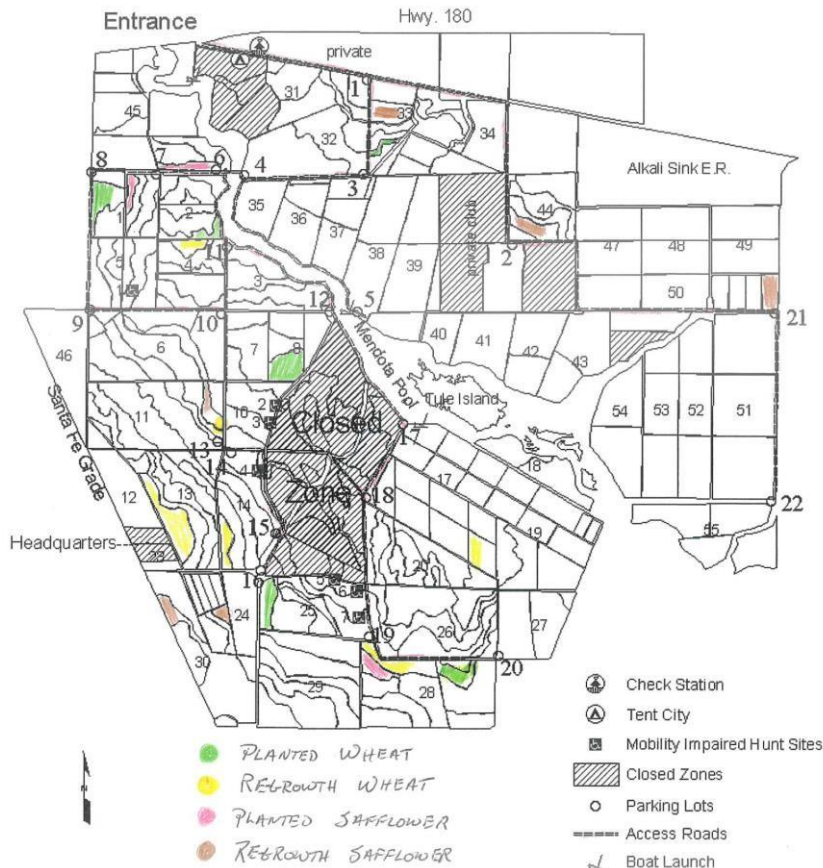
Entrance

Hwy. 180

private

1

31

32

33

34

45

8

7

6

4

3

Alkali Sink E.R.

1

2

35

36

37

38

39

44

47

48

49

11

5

4

3

2

50

21

1

12

5

9

10

46

6

7

8

Mendota Pool

40

41

42

43

Tule Island

Santa Fe Grade

11

2

10

3

Closed

17

54

53

52

51

13

14

4

12

13

Zone

18

17

18

19

Headquarters

23

14

15

22

55

1

5

6

7

25

21

26

27

24

19

20

30

29

28

PLANTED WHEAT

REGROWTH WHEAT

PLANTED SAFFLOWER

REGROWTH SAFFLOWER

Check Station

Tent City

Mobility Impaired Hunt Sites

Closed Zones

Parking Lots

Access Roads

Boat Launch